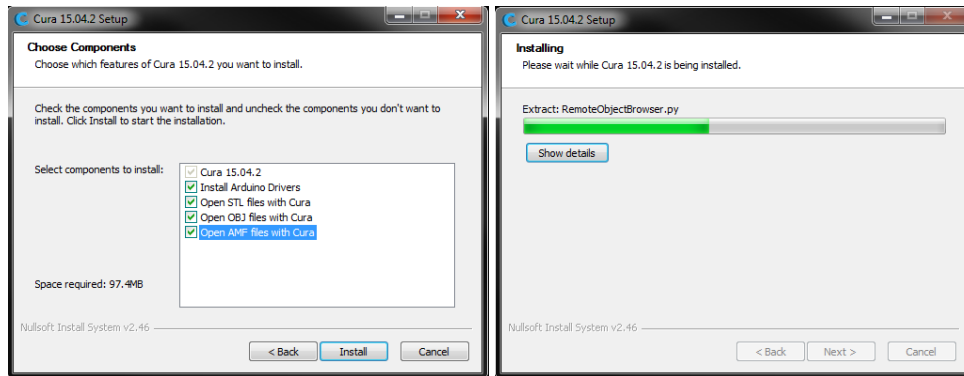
Cura 15.04.2 Setup

Choose Components
Choose which features of Cura 15.04.2 you want to install.

Check the components you want to install and uncheck the components you don't want to install. Click Install to start the installation.

Select components to install:
Cura 15.04.2
Install Arduino Drivers
Open STL files with Cura
Open OBJ files with Cura
Open AMF files with Cura

Space required: 97.4MB

Nullsoft Install System v2.46

< Back
Install
Cancel

Cura 15.04.2 Setup

Installing
Please wait while Cura 15.04.2 is being installed.

Extract: RemoteObjectBrowser.py

Show details

Nullsoft Install System v2.46

< Back
Next >
Cancel